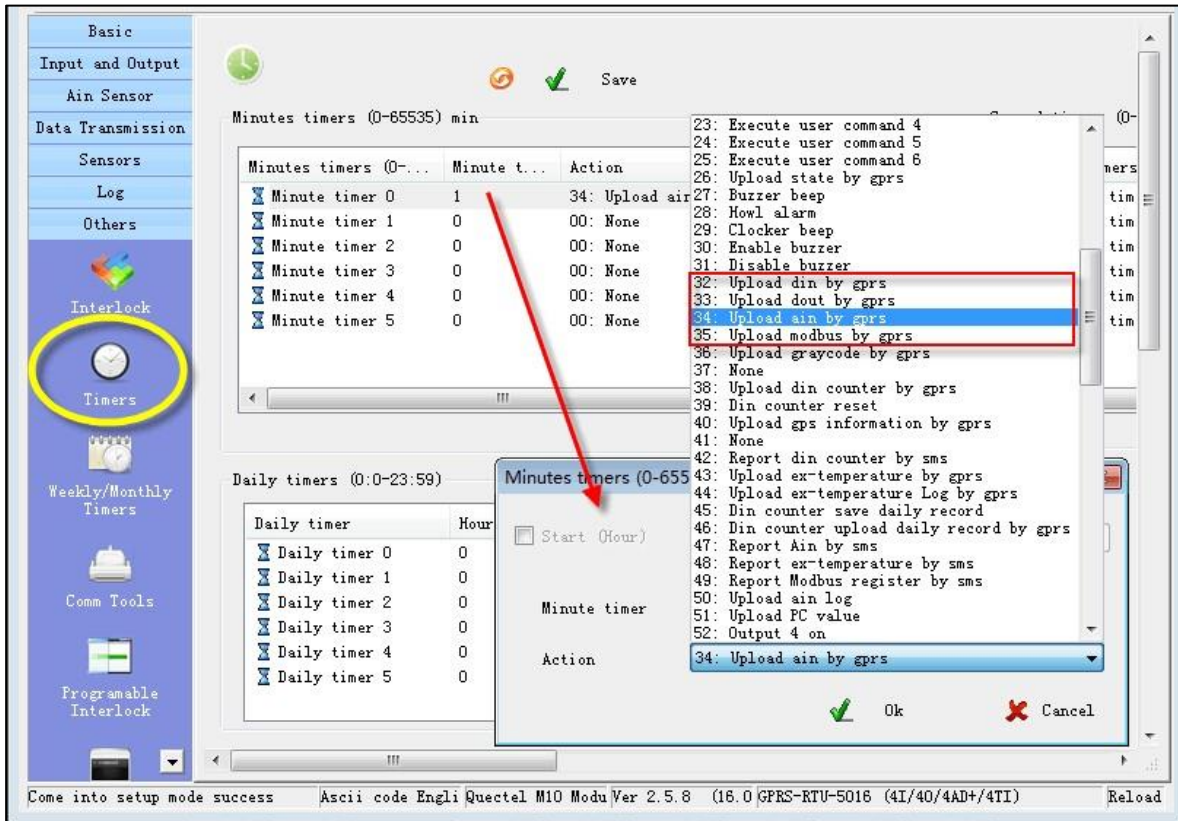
Basic
Input and Output
Ain Sensor
Data Transmission
Sensors
Log
Others
Interlock
Timers
Weekly/Monthly Timers
Comm Tools
Programable Interlock

Save

Minutes timers (0-65535) min

(0-

| Minutes timers (0-... | Minute t... | Action |
|---|---|---|
| Minute timer 0 | 1 | 34: Upload ain |
| Minute timer 1 | 0 | 00: None |
| Minute timer 2 | 0 | 00: None |
| Minute timer 3 | 0 | 00: None |
| Minute timer 4 | 0 | 00: None |
| Minute timer 5 | 0 | 00: None |

mers
tim
tim
tim
tim
tim
tim

23: Execute user command 4
24: Execute user command 5
25: Execute user command 6
26: Upload state by gprs
27: Buzzer beep
28: Howl alarm
29: Clocker beep
30: Enable buzzer
31: Disable buzzer
32: Upload din by gprs
33: Upload dout by gprs
34: Upload ain by gprs
35: Upload modbus by gprs
36: Upload graycode by gprs
37: None
38: Upload din counter by gprs
39: Din counter reset
40: Upload gps information by gprs
41: None
42: Report din counter by sms
43: Upload ex-temperature by gprs
44: Upload ex-temperature Log by gprs
45: Din counter save daily record
46: Din counter upload daily record by gprs
47: Report Ain by sms
48: Report ex-temperature by sms
49: Report Modbus register by sms
50: Upload ain log
51: Upload PC value
52: Output 4 on

Daily timers (0:0-23:59)

| Daily timer | Hour |
|---|---|
| Daily timer 0 | 0 |
| Daily timer 1 | 0 |
| Daily timer 2 | 0 |
| Daily timer 3 | 0 |
| Daily timer 4 | 0 |
| Daily timer 5 | 0 |

Minutes timers (0-655
Start (Hour)
Minute timer
Action
34: Upload ain by gprs
Ok
Cancel

Come into setup mode success | Ascii code Engli | Quectel M10 Modu | Ver 2.5.8 | (16.0 | GPRS-RTU-5016 (4I/40/4AD+/4TI) | Reload